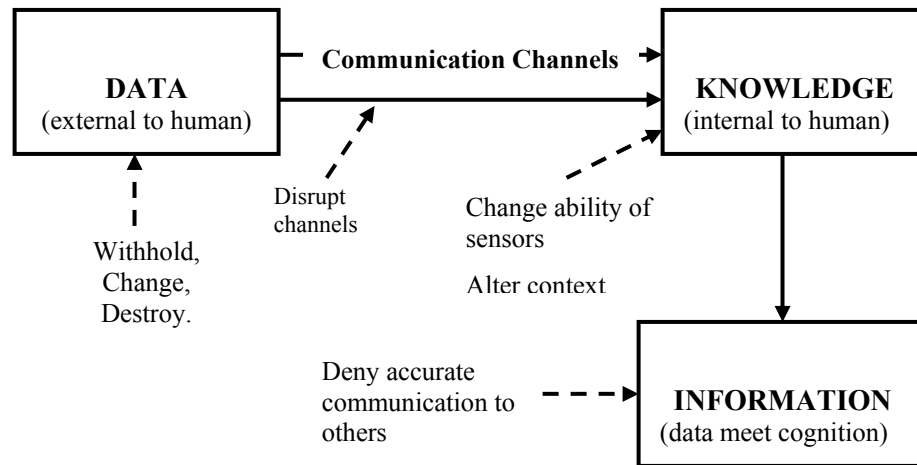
DATA
(external to human)

Communication Channels

KNOWLEDGE
(internal to human)

Disrupt channels

Withhold, Change, Destroy.

Change ability of sensors

Alter context

Deny accurate communication to others

INFORMATION
(data meet cognition)